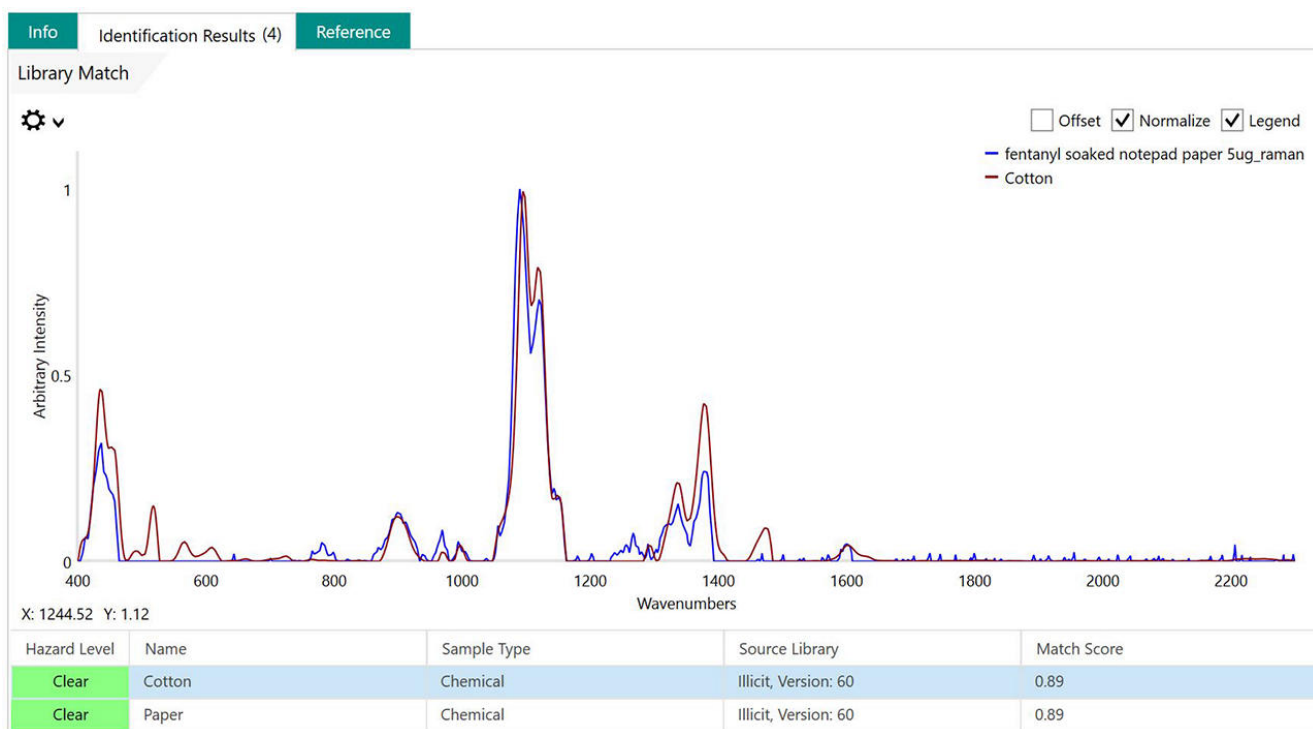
Info | Identification Results (4) | Reference

Library Match

Offset ✓ Normalize ✓ Legend

fentanyl soaked notepad paper 5ug_raman
Cotton

1
0.5
0
Arbitrary Intensity

400 600 800 1000 1200 1400 1600 1800 2000 2200
Wavenumbers

X: 1244.52 Y: 1.12

| Hazard Level | Name | Sample Type | Source Library | Match Score |
|---|---|---|---|---|
| Clear | Cotton | Chemical | Illicit, Version: 60 | 0.89 |
| Clear | Paper | Chemical | Illicit, Version: 60 | 0.89 |